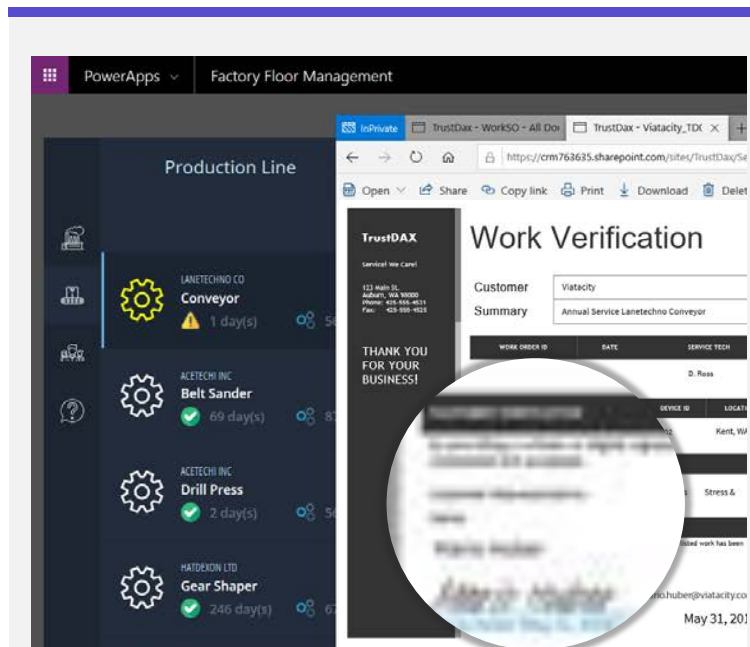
PowerApps

Factory Floor Management

Production Line

LANETECHNO CO
Conveyor
1 day(s)
56

ACETECHI INC
Belt Sander
69 day(s)
87

ACETECHI INC
Drill Press
2 day(s)
56

HATDEXON LTD
Gear Shaper
246 day(s)
67

InPrivate
TrustDax - WorkSO - All Do
TrustDax - Viatacity_TD(
https://crm763635.sharepoint.com/sites/TrustDax/Se
Open
Share
Copy link
Print
Download
Delet

TrustDAX
Service! We Care!
123 Main St.
Auburn, WA 98000
Phone: 425-555-4531
Fax: 425-555-4525

THANK YOU FOR YOUR BUSINESS!

Work Verification

Customer Viatacity
Summary Annual Service Lanetechno Conveyor

| WORK ORDER ID | DATE | SERVICE TECH |
|---|---|---|
| | | D. Ross |

DEVICE ID
LOCAT
Kent, WA
Stress &
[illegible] work has been
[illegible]no.huber@viatacity.co
May 31, 201